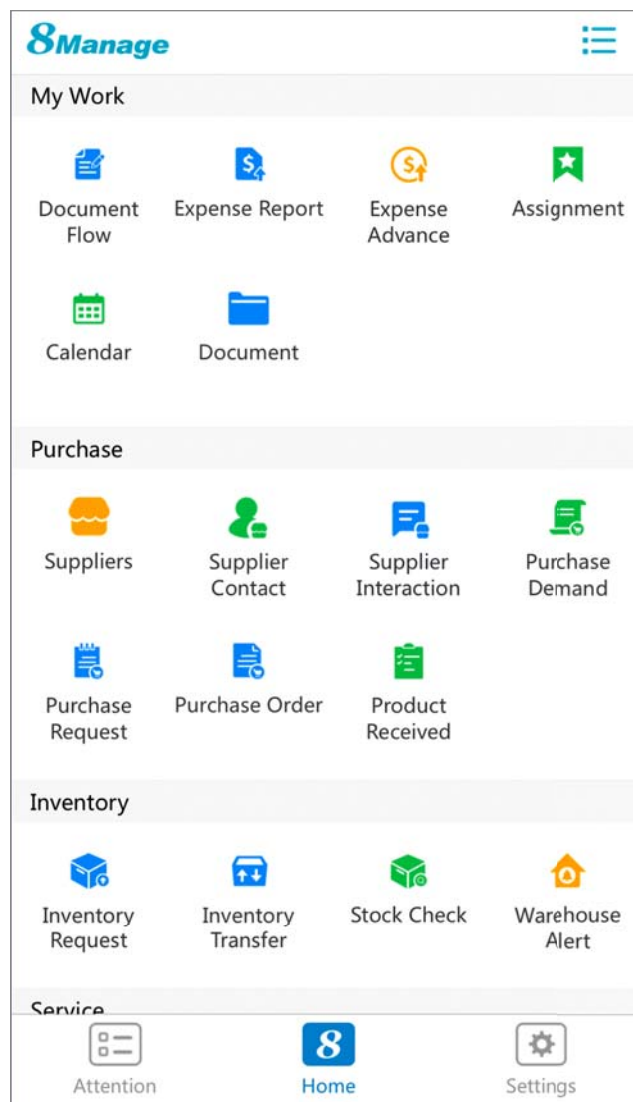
8Manage

My Work

Document Flow
Expense Report
Expense Advance
Assignment
Calendar
Document

Purchase

Suppliers
Supplier Contact
Supplier Interaction
Purchase Demand
Purchase Request
Purchase Order
Product Received

Inventory

Inventory Request
Inventory Transfer
Stock Check
Warehouse Alert

Service

Attention
8
Home
Settings